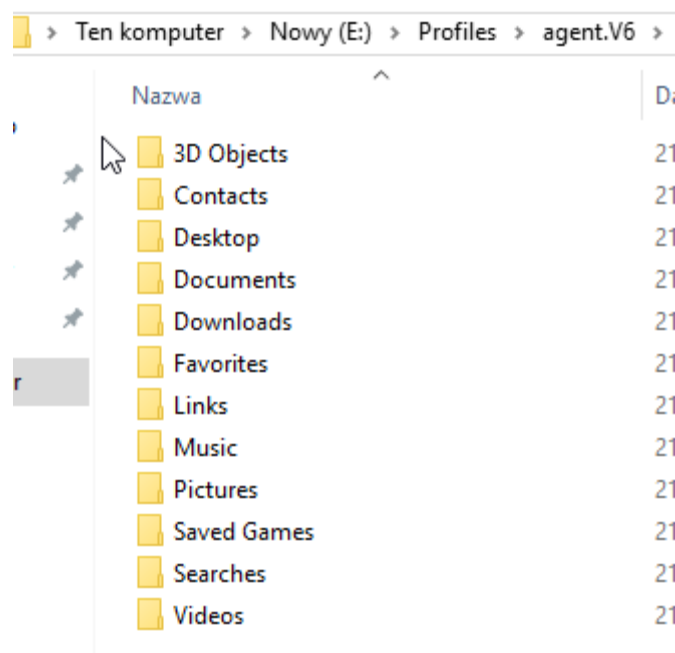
> Ten komputer > Nowy (E:) > Profiles > agent.V6 >

Nazwa | Da

3D Objects 21
Contacts 21
Desktop 21
Documents 21
Downloads 21
Favorites 21
Links 21
Music 21
Pictures 21
Saved Games 21
Searches 21
Videos 21